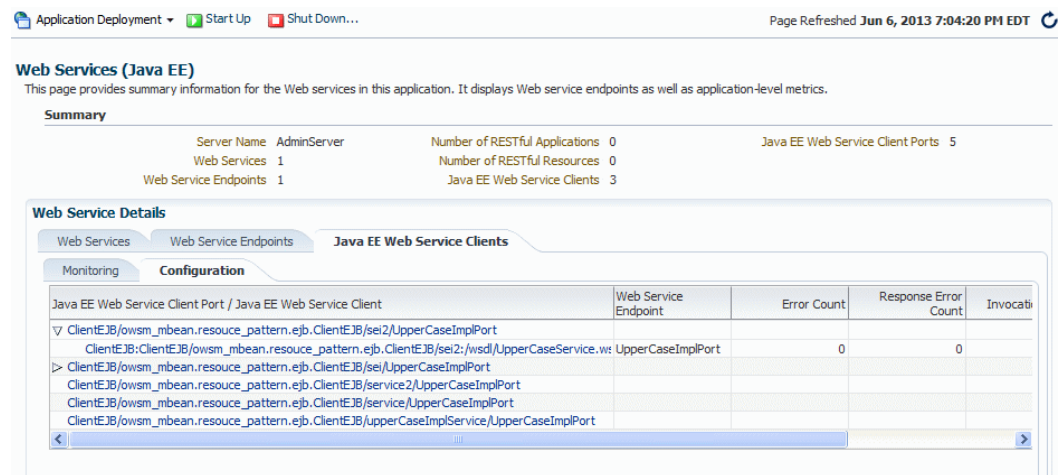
Application Deployment ▾ Start Up Shut Down...

Page Refreshed Jun 6, 2013 7:04:20 PM EDT

Web Services (Java EE)
This page provides summary information for the Web services in this application. It displays Web service endpoints as well as application-level metrics.

Summary

Server Name AdminServer
Web Services 1
Web Service Endpoints 1

Number of RESTful Applications 0
Number of RESTful Resources 0
Java EE Web Service Clients 3

Java EE Web Service Client Ports 5

Web Service Details

Web Services | Web Service Endpoints | Java EE Web Service Clients

Monitoring | Configuration

| Java EE Web Service Client Port / Java EE Web Service Client | Web Service Endpoint | Error Count | Response Error Count | Invocati |
|---|---|---|---|---|
| ▽ ClientEJB/owsm_mbean.resouce_pattern.ejb.ClientEJB/sei2/UpperCaseImplPort | | | | |
| ClientEJB:ClientEJB/owsm_mbean.resouce_pattern.ejb.ClientEJB/sei2:/wsdl/UpperCaseService.ws | UpperCaseImplPort | 0 | 0 | |
| ▷ ClientEJB/owsm_mbean.resouce_pattern.ejb.ClientEJB/sei/UpperCaseImplPort | | | | |
| ClientEJB/owsm_mbean.resouce_pattern.ejb.ClientEJB/service2/UpperCaseImplPort | | | | |
| ClientEJB/owsm_mbean.resouce_pattern.ejb.ClientEJB/service/UpperCaseImplPort | | | | |
| ClientEJB/owsm_mbean.resouce_pattern.ejb.ClientEJB/upperCaseImplService/UpperCaseImplPort | | | | |